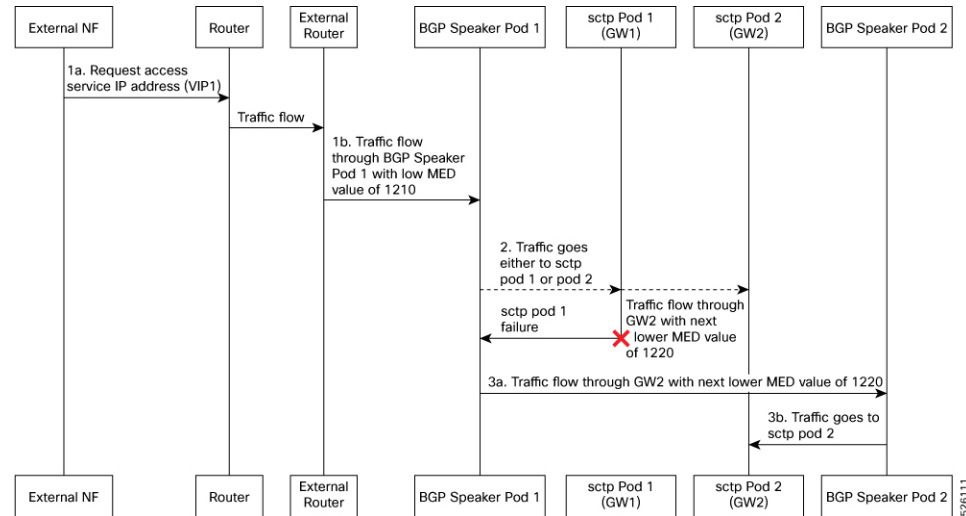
External NF

Router

External Router

BGP Speaker Pod 1

sctp Pod 1 (GW1)

sctp Pod 2 (GW2)

BGP Speaker Pod 2

1a. Request access service IP address (VIP1)

Traffic flow

1b. Traffic flow through BGP Speaker Pod 1 with low MED value of 1210

2. Traffic goes either to sctp pod 1 or pod 2

sctp pod 1 failure

Traffic flow through GW2 with next lower MED value of 1220

3a. Traffic flow through GW2 with next lower MED value of 1220

3b. Traffic goes to sctp pod 2

External NF

Router

External Router

BGP Speaker Pod 1

sctp Pod 1 (GW1)

sctp Pod 2 (GW2)

BGP Speaker Pod 2

526111